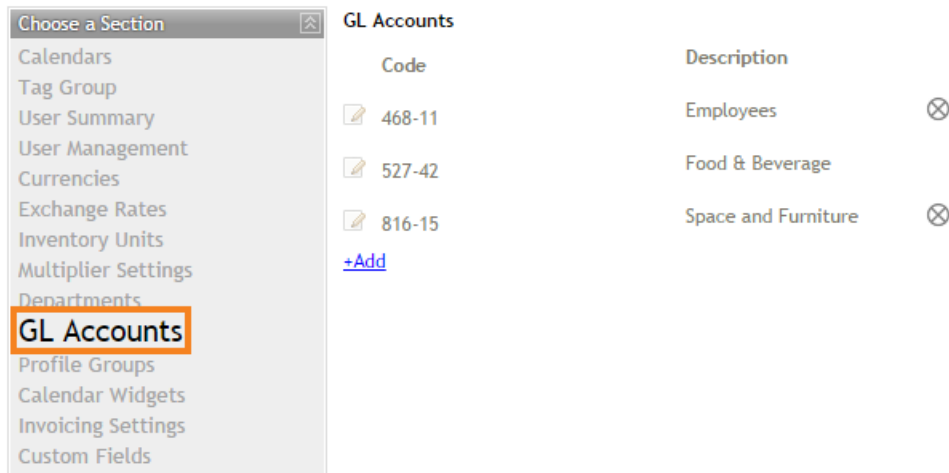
Choose a Section

Calendars
Tag Group
User Summary
User Management
Currencies
Exchange Rates
Inventory Units
Multiplier Settings
Departments
GL Accounts
Profile Groups
Calendar Widgets
Invoicing Settings
Custom Fields

GL Accounts

| Code | Description |
|---|---|
| 468-11 | Employees |
| 527-42 | Food & Beverage |
| 816-15 | Space and Furniture |

+Add